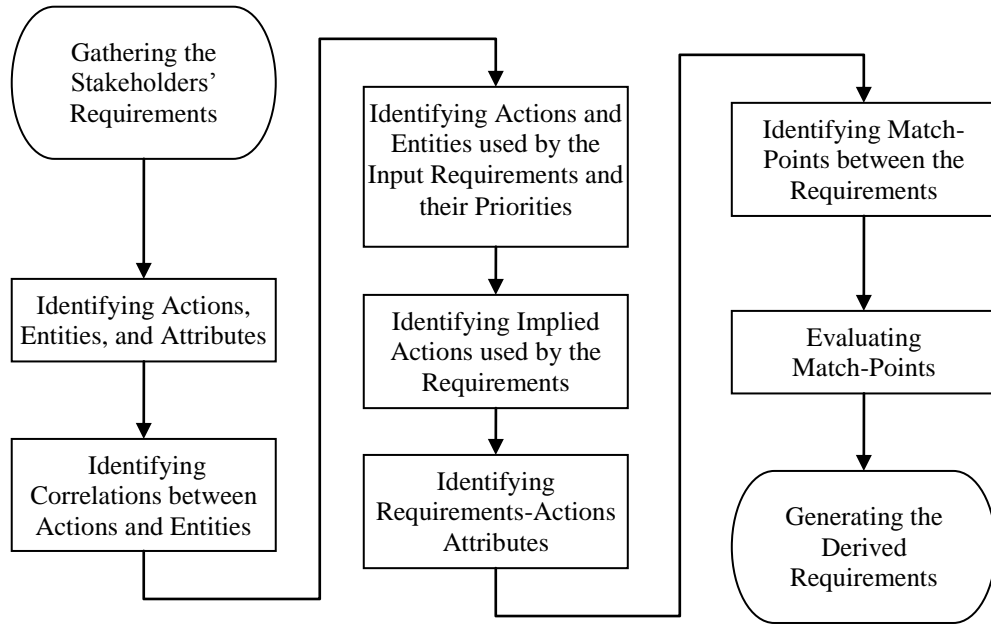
Gathering the Stakeholders' Requirements

Identifying Actions, Entities, and Attributes

Identifying Correlations between Actions and Entities

Identifying Actions and Entities used by the Input Requirements and their Priorities

Identifying Implied Actions used by the Requirements

Identifying Requirements-Actions Attributes

Identifying Match-Points between the Requirements

Evaluating Match-Points

Generating the Derived Requirements